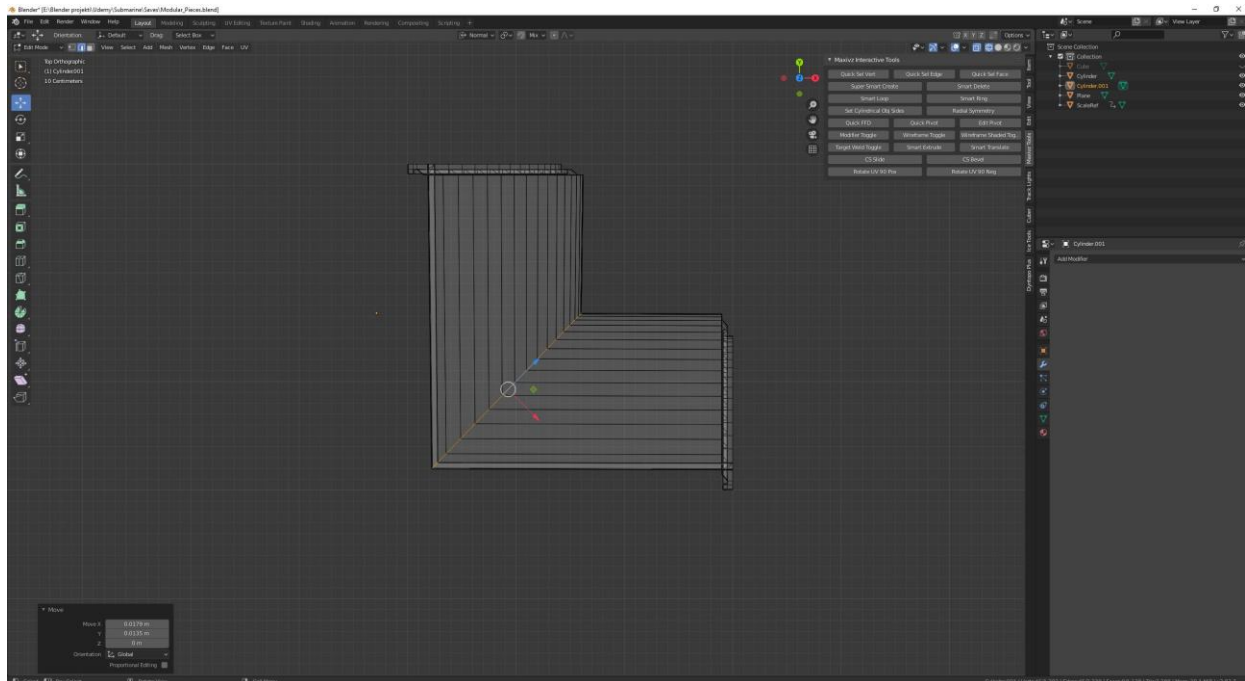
Blender* [E:\Blender projekti\Udemy\Submarine\Saves\Modular_Pieces.blend]

File Edit Render Window Help

Layout Modeling Sculpting UV Editing Texture Paint Shading Animation Rendering Compositing Scripting +

Scene View Layer

Orientation: Default Drag: Select Box

Normal Mix

Options

Edit Mode View Select Add Mesh Vertex Edge Face UV

Top Orthographic
(1) Cylinder.001
10 Centimeters

Maxivz Interactive Tools

| Quick Sel Vert | Quick Sel Edge | Quick Sel Face |
|---|---|---|
| Super Smart Create | Smart Delete | |
| Smart Loop | Smart Ring | |
| Set Cylindrical Obj Sides | Radial Symmetry | |
| Quick FFD | Quick Pivot | Edit Pivot |
| Modifier Toggle | Wireframe Toggle | Wireframe Shaded Tog... |
| Target Weld Toggle | Smart Extrude | Smart Translate |
| CS Slide | CS Bevel | |
| Rotate UV 90 Pos | Rotate UV 90 Neg | |

Item Tool View Edit Maxivz Tools Track Lights Cutter Ice Tools Dyntopo Plus

Scene Collection
Collection
Cube
Cylinder
Cylinder.001
Plane
ScaleRef

Cylinder.001
Add Modifier

Move
Move X 0.0176 m
Y 0.0135 m
Z 0 m
Orientation Global
Proportional Editing